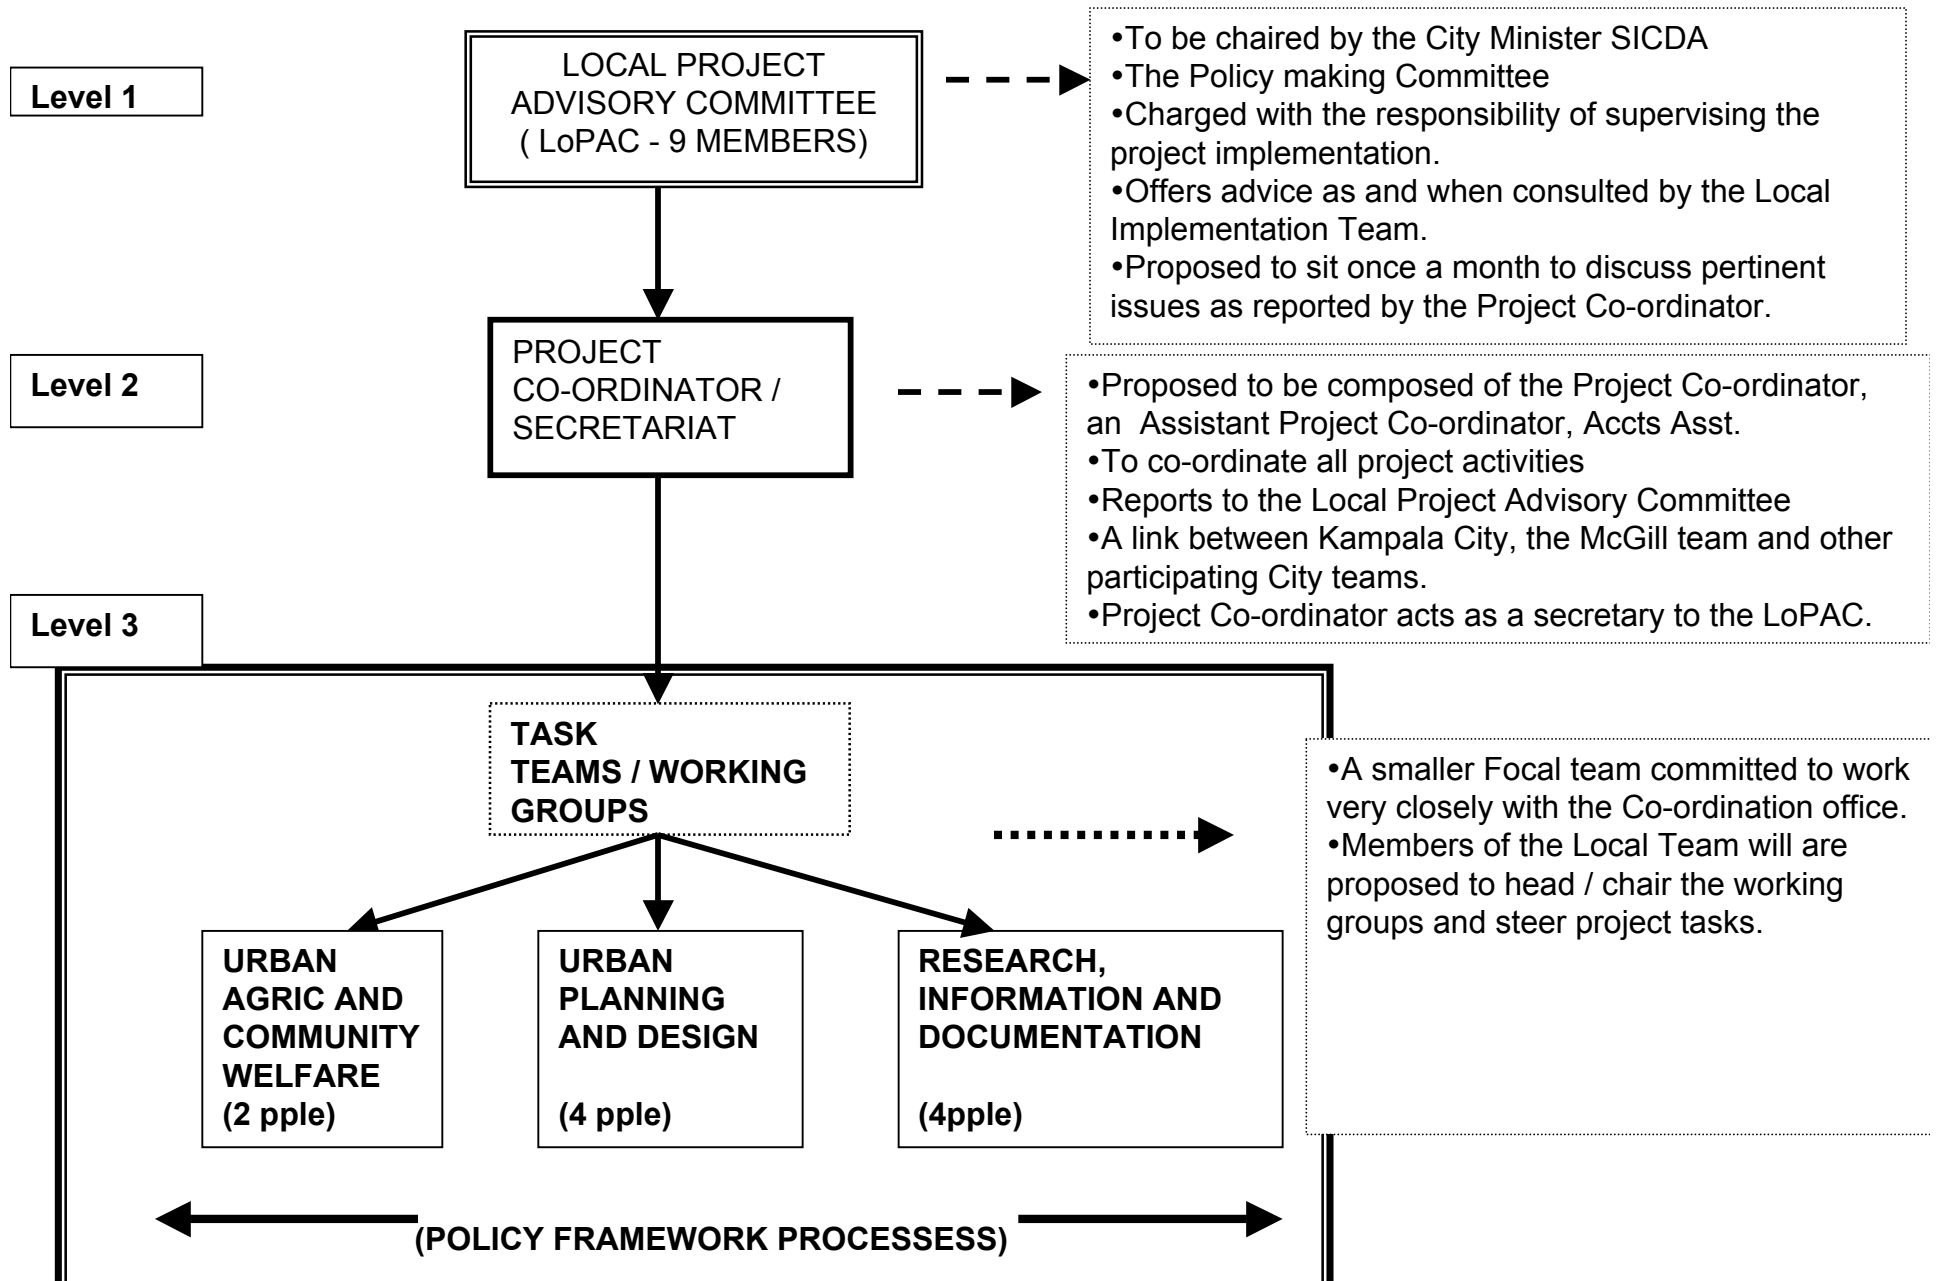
Level 1

LOCAL PROJECT ADVISORY COMMITTEE ( LoPAC - 9 MEMBERS)

•To be chaired by the City Minister SICDA
•The Policy making Committee
•Charged with the responsibility of supervising the project implementation.
•Offers advice as and when consulted by the Local Implementation Team.
•Proposed to sit once a month to discuss pertinent issues as reported by the Project Co-ordinator.

Level 2

PROJECT CO-ORDINATOR / SECRETARIAT

•Proposed to be composed of the Project Co-ordinator, an Assistant Project Co-ordinator, Accts Asst.
•To co-ordinate all project activities
•Reports to the Local Project Advisory Committee
•A link between Kampala City, the McGill team and other participating City teams.
•Project Co-ordinator acts as a secretary to the LoPAC.

Level 3

TASK TEAMS / WORKING GROUPS

•A smaller Focal team committed to work very closely with the Co-ordination office.
•Members of the Local Team will are proposed to head / chair the working groups and steer project tasks.

URBAN AGRIC AND COMMUNITY WELFARE (2 pple)

URBAN PLANNING AND DESIGN (4 pple)

RESEARCH, INFORMATION AND DOCUMENTATION (4pple)

(POLICY FRAMEWORK PROCESSESS)